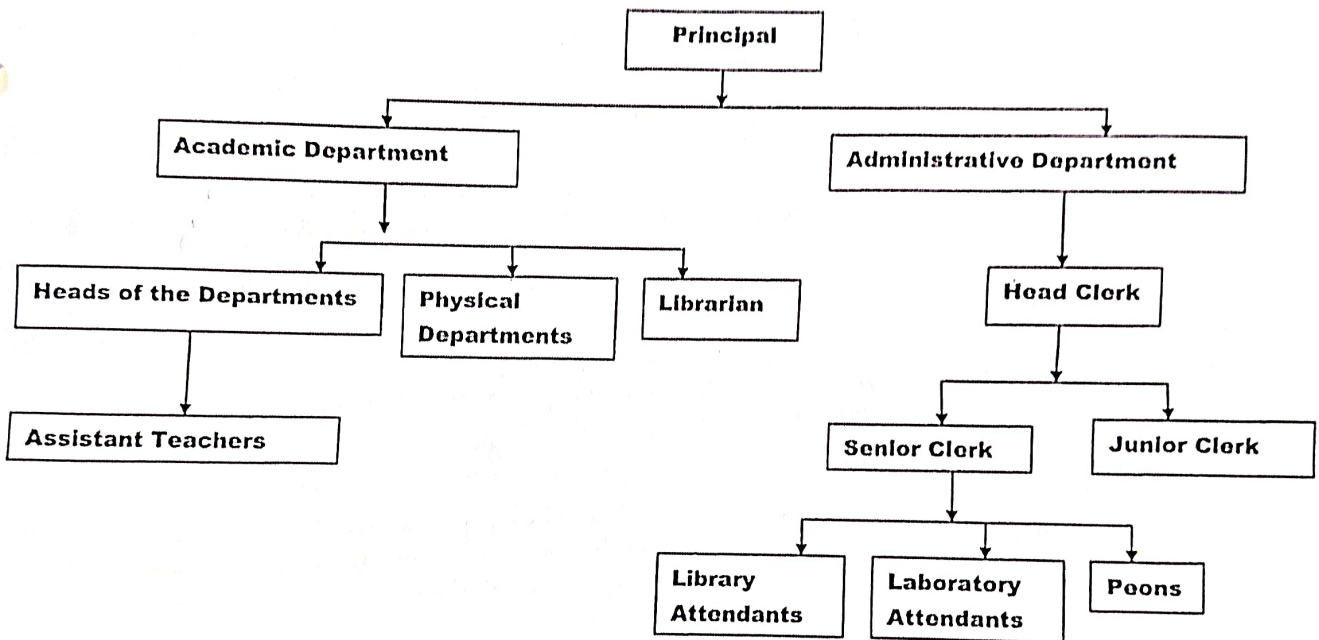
Principal

Academic Department

Administrative Department

Heads of the Departments

Physical Departments

Librarian

Head Clerk

Assistant Teachers

Senior Clerk

Junior Clerk

Library Attendants

Laboratory Attendants

Peons